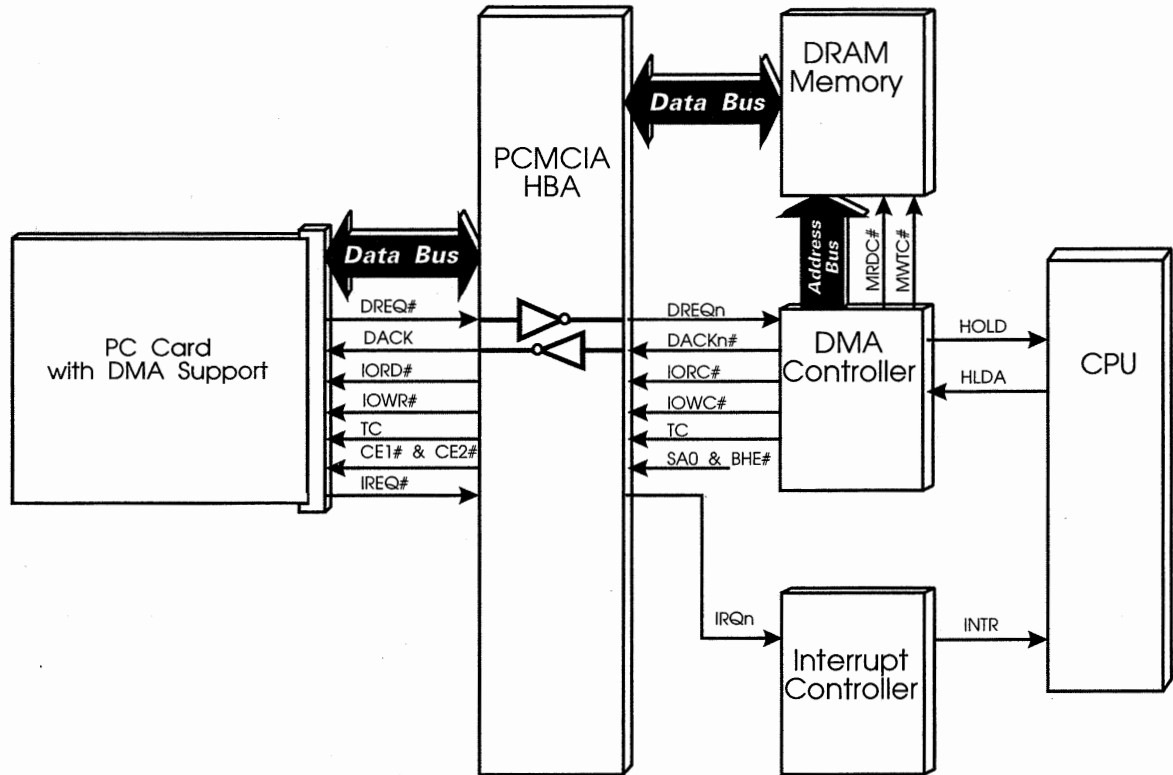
DRAM Memory

Data Bus

PCMCIA HBA

Data Bus

Address Bus

MRDC#

MWTC#

PC Card with DMA Support

DREQ#

DACK

IORD#

IOWR#

TC

CE1# & CE2#

IREQ#

DREQn

DACKn#

IORC#

IOWC#

TC

SA0 & BHE#

DMA Controller

HOLD

HLDA

CPU

IRQn

Interrupt Controller

INTR